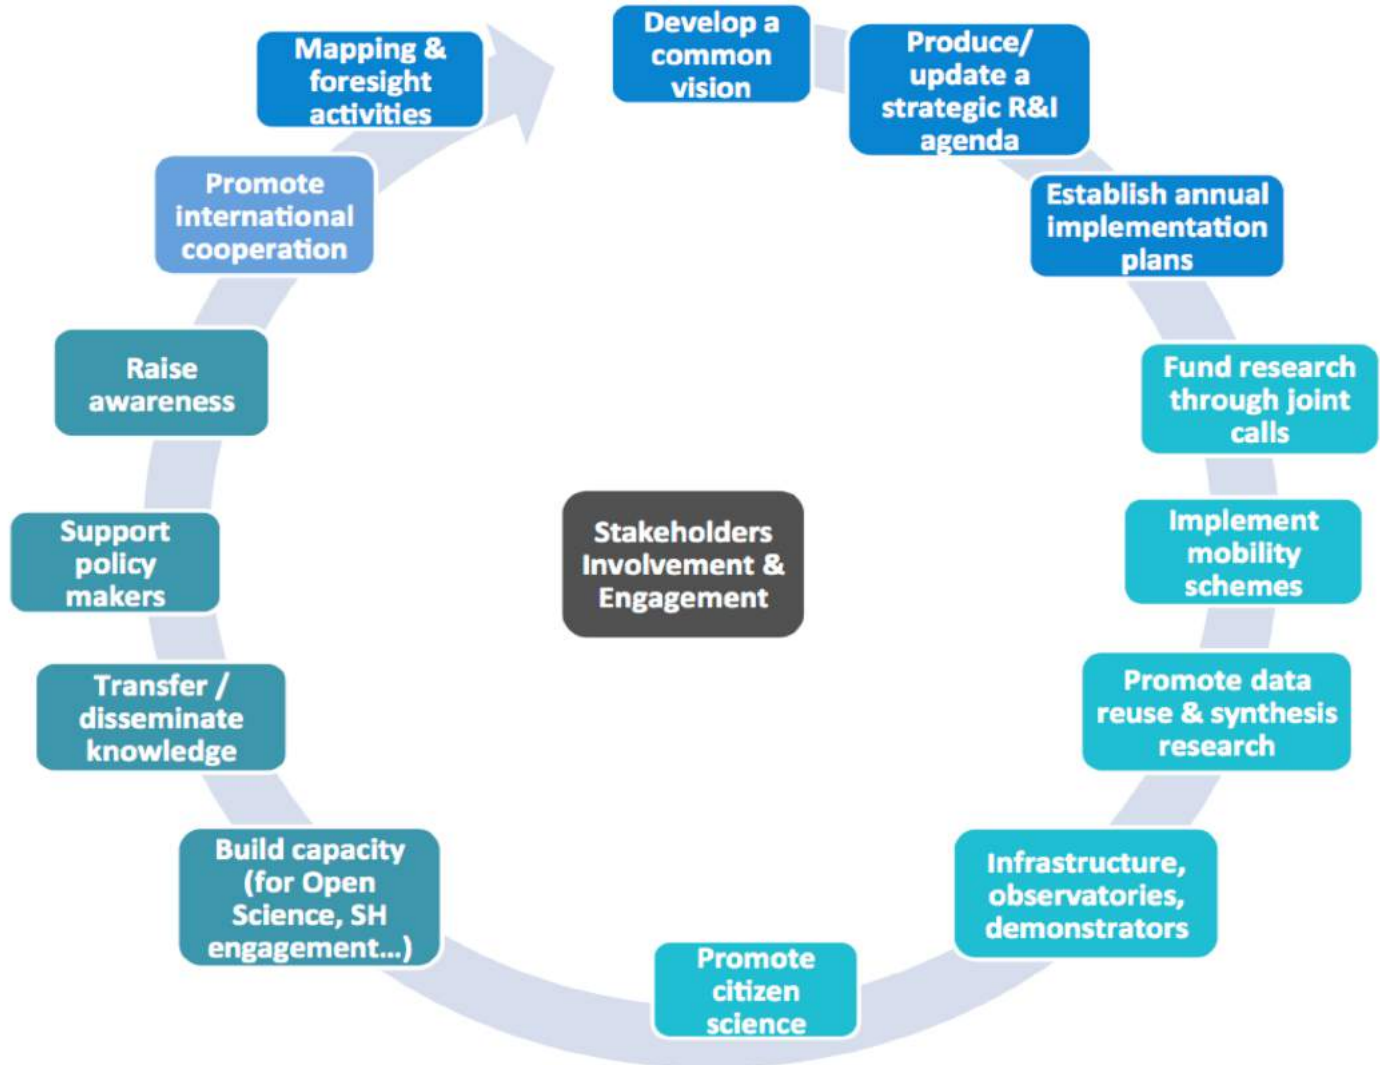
Develop a common vision

Produce/ update a strategic R&I agenda

Establish annual implementation plans

Fund research through joint calls

Implement mobility schemes

Promote data reuse & synthesis research

Infrastructure, observatories, demonstrators

Promote citizen science

Build capacity (for Open Science, SH engagement...)

Transfer / disseminate knowledge

Support policy makers

Raise awareness

Promote international cooperation

Mapping & foresight activities

Stakeholders Involvement & Engagement